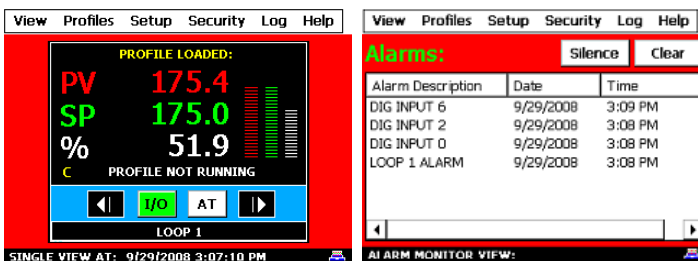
View Profiles Setup Security Log Help

PROFILE LOADED:

PV 175.4

SP 175.0

% 51.9

C PROFILE NOT RUNNING

I/O AT

LOOP 1

SINGLE VIEW AT: 9/29/2008 3:07:10 PM

View Profiles Setup Security Log Help

Alarms: Silence Clear

| Alarm Description | Date | Time |
|---|---|---|
| DIG INPUT 6 | 9/29/2008 | 3:09 PM |
| DIG INPUT 2 | 9/29/2008 | 3:08 PM |
| DIG INPUT 0 | 9/29/2008 | 3:08 PM |
| LOOP 1 ALARM | 9/29/2008 | 3:08 PM |

ALARM MONITOR VIEW: